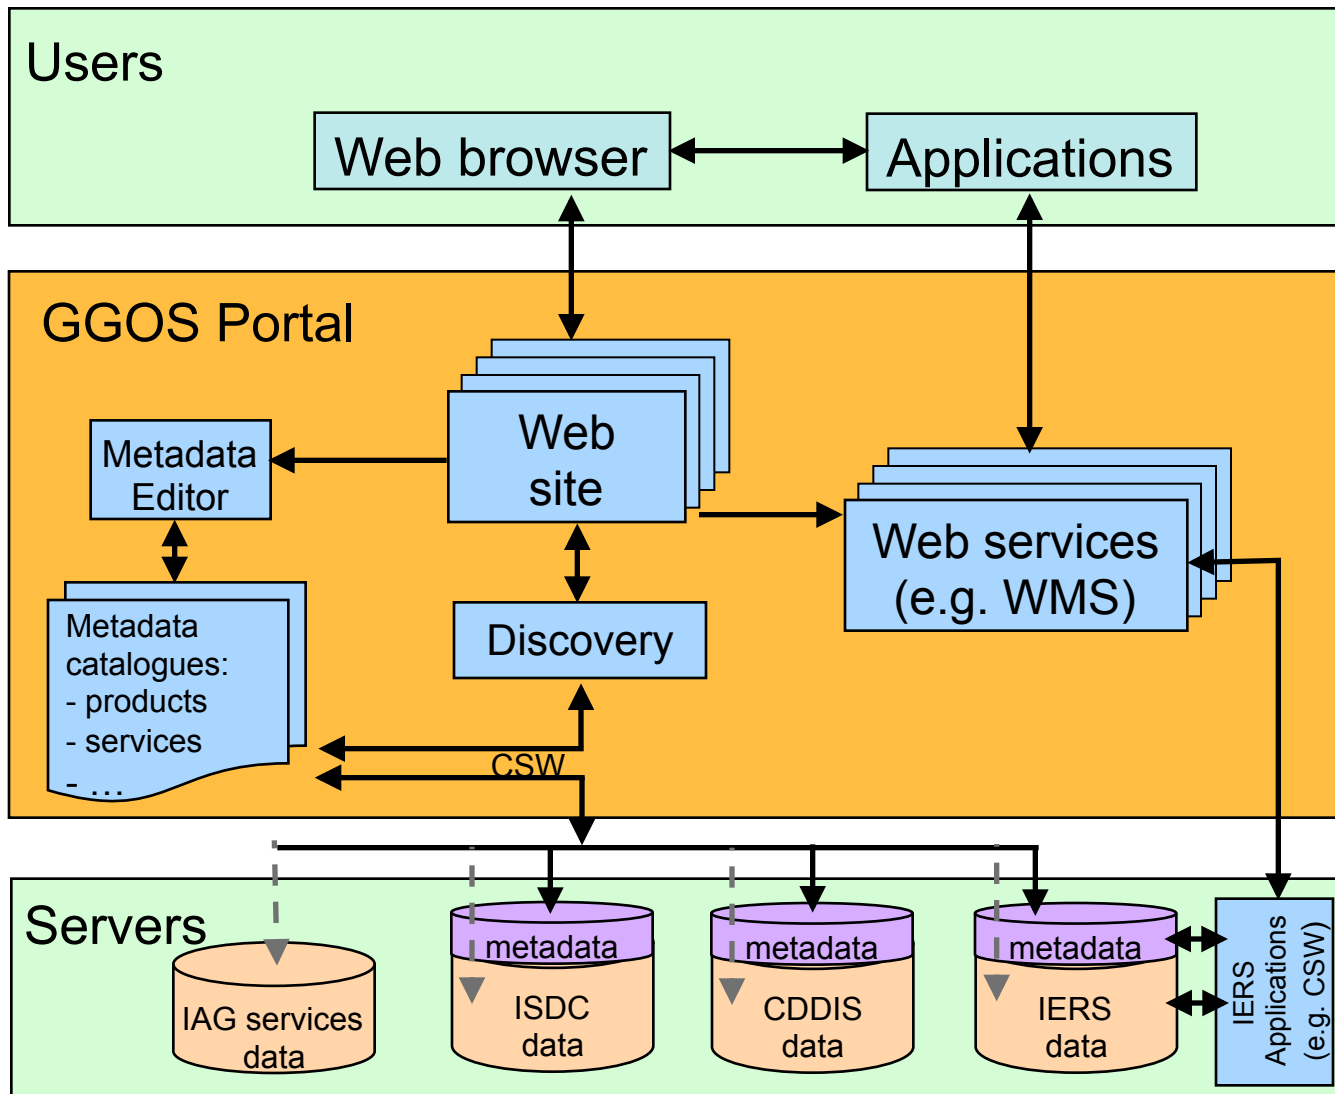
Users

Web browser

Applications

GGOS Portal

Metadata Editor

Web site

Web services (e.g. WMS)

Metadata catalogues:
- products
- services
- …

Discovery

CSW

Servers

IAG services data

metadata
ISDC data

metadata
CDDIS data

metadata
IERS data

IERS Applications (e.g. CSW)